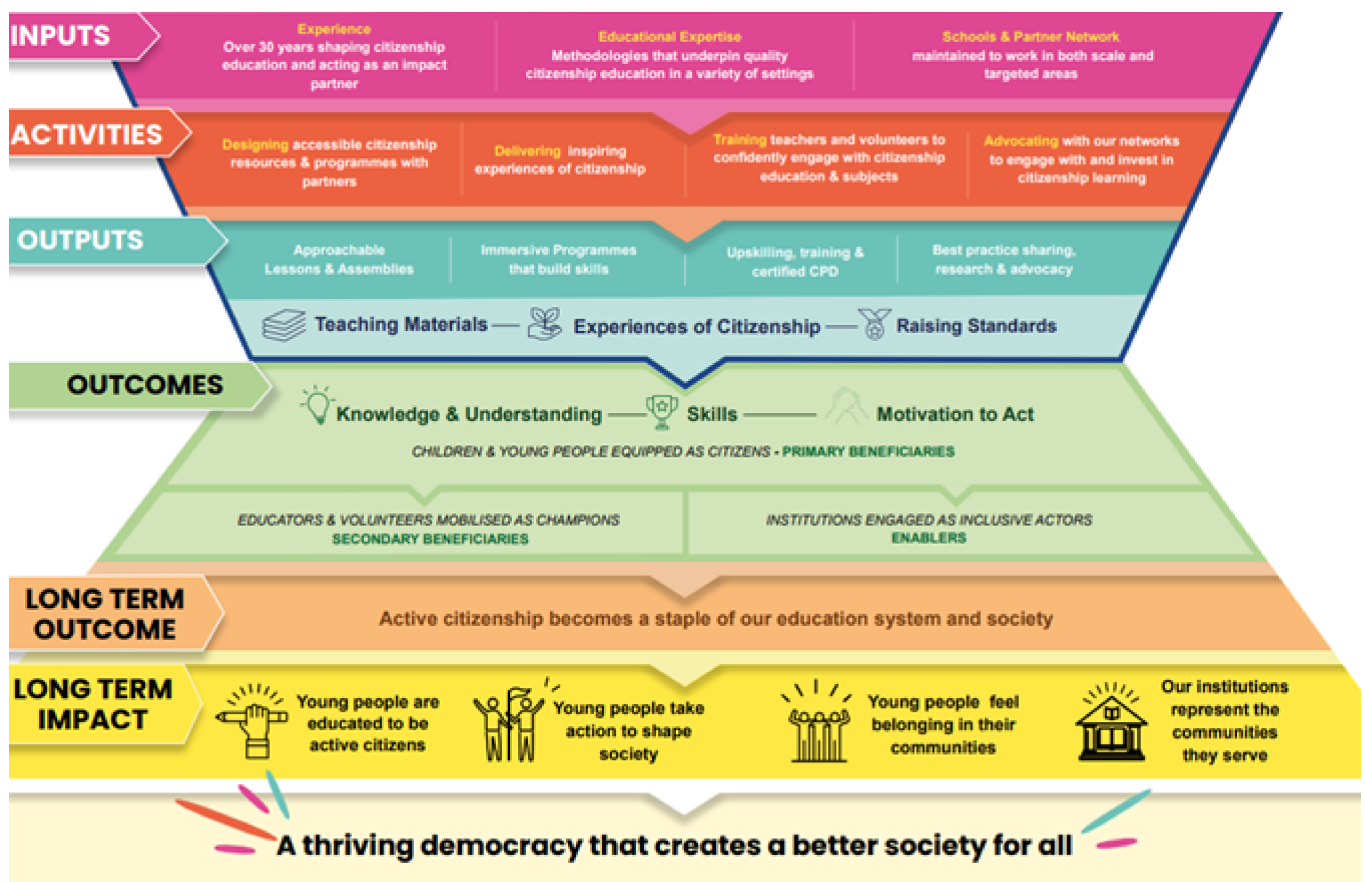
INPUTS

Experience
Over 30 years shaping citizenship education and acting as an impact partner

Educational Expertise
Methodologies that underpin quality citizenship education in a variety of settings

Schools & Partner Network
maintained to work in both scale and targeted areas

ACTIVITIES

Designing accessible citizenship resources & programmes with partners

Delivering inspiring experiences of citizenship

Training teachers and volunteers to confidently engage with citizenship education & subjects

Advocating with our networks to engage with and invest in citizenship learning

OUTPUTS

Approachable Lessons & Assemblies

Immersive Programmes that build skills

Upskilling, training & certified CPD

Best practice sharing, research & advocacy

Teaching Materials — Experiences of Citizenship — Raising Standards

OUTCOMES

Knowledge & Understanding — Skills — Motivation to Act

CHILDREN & YOUNG PEOPLE EQUIPPED AS CITIZENS - PRIMARY BENEFICIARIES

EDUCATORS & VOLUNTEERS MOBILISED AS CHAMPIONS
SECONDARY BENEFICIARIES

INSTITUTIONS ENGAGED AS INCLUSIVE ACTORS
ENABLERS

LONG TERM OUTCOME

Active citizenship becomes a staple of our education system and society

LONG TERM IMPACT

Young people are educated to be active citizens

Young people take action to shape society

Young people feel belonging in their communities

Our institutions represent the communities they serve

A thriving democracy that creates a better society for all